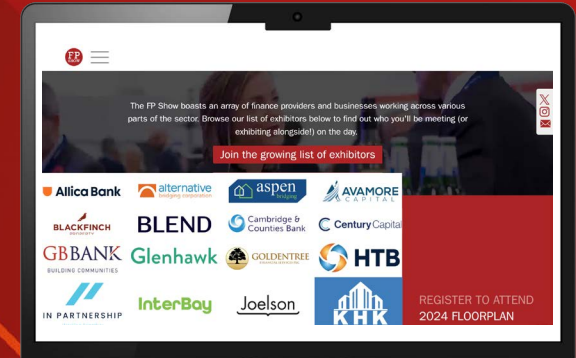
FP

The FP Show boasts an array of finance providers and businesses working across various parts of the sector. Browse our list of exhibitors below to find out who you'll be meeting (or exhibiting alongside!) on the day.

Join the growing list of exhibitors

Allica Bank
alternative bridging corporation
aspen bridging
AVAMORE CAPITAL
BLACKFINCH PROPERTY
BLEND
Cambridge & Counties Bank
Century Capital
GB BANK BUILDING COMMUNITIES
Glenhawk
GOLDENTREE
HTB
IN PARTNERSHIP
InterBay
Joelson
KHK

REGISTER TO ATTEND
2024 FLOORPLAN